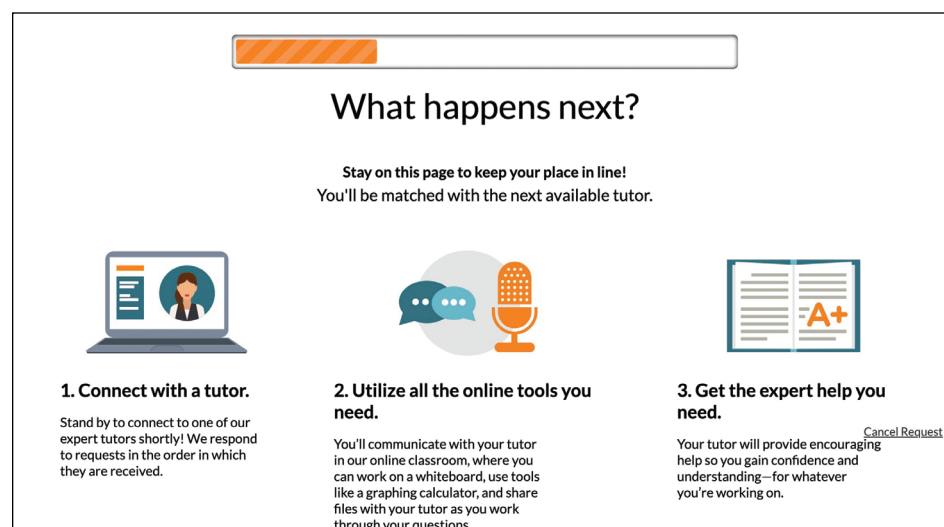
What happens next?

Stay on this page to keep your place in line!
You'll be matched with the next available tutor.

A+

1. Connect with a tutor.

Stand by to connect to one of our expert tutors shortly! We respond to requests in the order in which they are received.

2. Utilize all the online tools you need.

You'll communicate with your tutor in our online classroom, where you can work on a whiteboard, use tools like a graphing calculator, and share files with your tutor as you work through your questions.

3. Get the expert help you need.

Your tutor will provide encouraging help so you gain confidence and understanding—for whatever you're working on.

Cancel Request